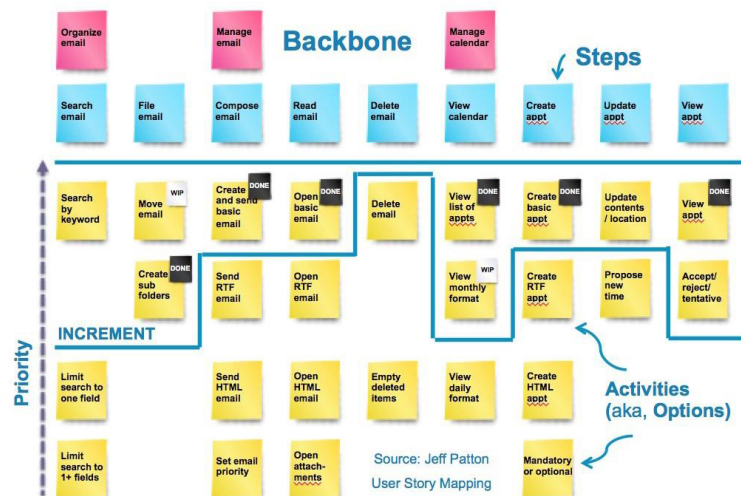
Organize email

Manage email

Backbone

Manage calendar

Steps

Search email

File email

Compose email

Read email

Delete email

View calendar

Create appt

Update appt

View appt

Search by keyword

Move email WIP

Create and send basic email DONE

Open basic email DONE

Delete email

View list of appts DONE

Create basic appt DONE

Update contents / location

View appt DONE

Create sub folders DONE

Send RTF email

Open RTF email

View monthly format WIP

Create RTF appt

Propose new time

Accept/ reject/ tentative

INCREMENT

Priority

Limit search to one field

Send HTML email

Open HTML email

Empty deleted items

View daily format

Create HTML appt

Activities (aka, Options)

Limit search to 1+ fields

Set email priority

Open attachments

Source: Jeff Patton

User Story Mapping

Mandatory or optional